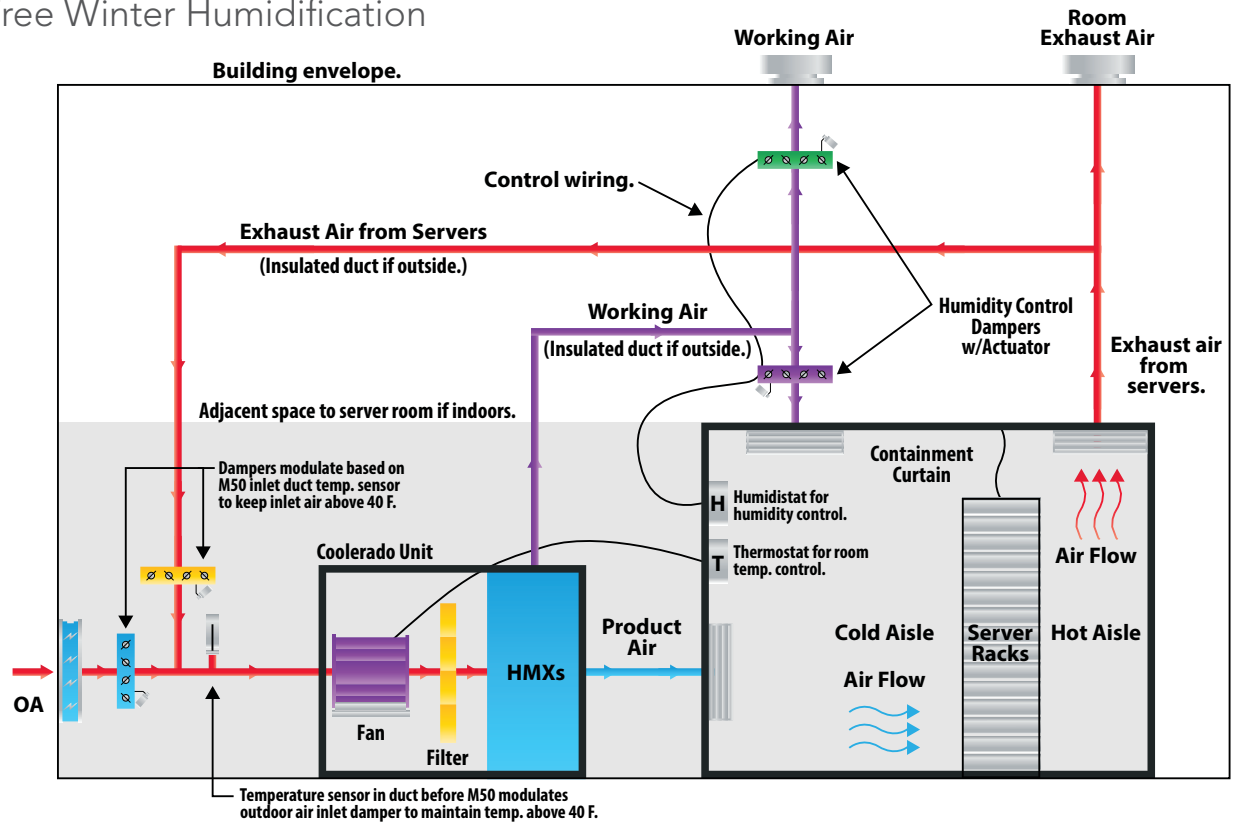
ree Winter Humidification

Working Air

Room Exhaust Air

Building envelope.

Control wiring.

Exhaust Air from Servers

(Insulated duct if outside.)

Working Air

(Insulated duct if outside.)

Humidity Control Dampers w/Actuator

Exhaust air from servers.

Adjacent space to server room if indoors.

Dampers modulate based on M50 inlet duct temp. sensor to keep inlet air above 40 F.

Containment Curtain

H Humidistat for humidity control.

T Thermostat for room temp. control.

Air Flow

Coolerado Unit

Product Air

Cold Aisle

Server Racks

Hot Aisle

HMXs

Air Flow

OA

Fan

Filter

Temperature sensor in duct before M50 modulates outdoor air inlet damper to maintain temp. above 40 F.